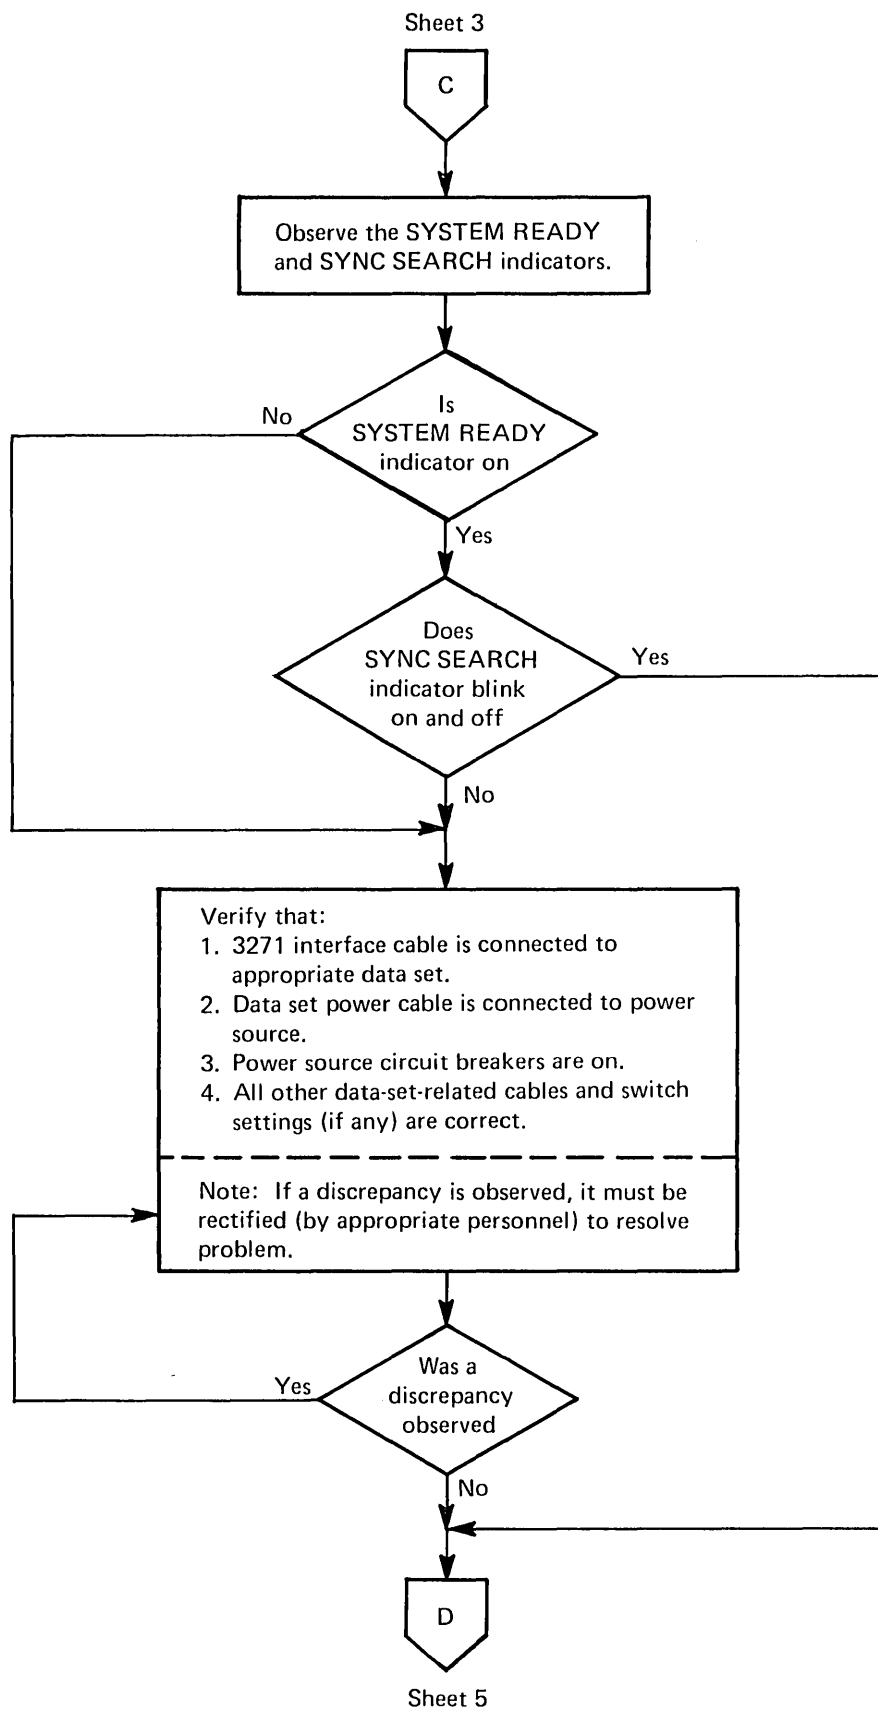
Sheet 3

C

Observe the SYSTEM READY and SYNC SEARCH indicators.

Is SYSTEM READY indicator on

No

Yes

Does SYNC SEARCH indicator blink on and off

Yes

No

Verify that:
1. 3271 interface cable is connected to appropriate data set.
2. Data set power cable is connected to power source.
3. Power source circuit breakers are on.
4. All other data-set-related cables and switch settings (if any) are correct.

Note: If a discrepancy is observed, it must be rectified (by appropriate personnel) to resolve problem.

Was a discrepancy observed

Yes

No

D

Sheet 5